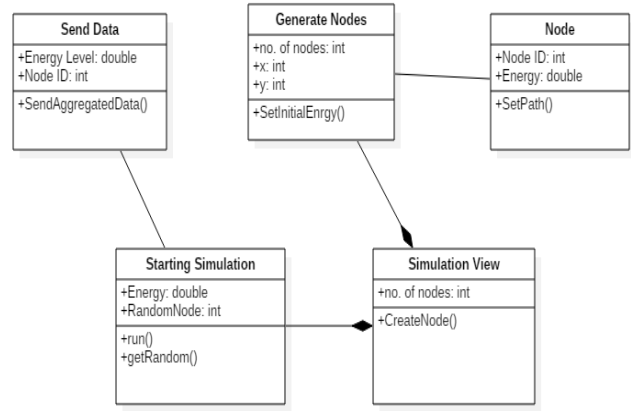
Send Data

+Energy Level: double
+Node ID: int

+SendAggregatedData()

Generate Nodes

+no. of nodes: int
+x: int
+y: int

+SetInitialEnrgy()

Node

+Node ID: int
+Energy: double

+SetPath()

Starting Simulation

+Energy: double
+RandomNode: int

+run()
+getRandom()

Simulation View

+no. of nodes: int

+CreateNode()